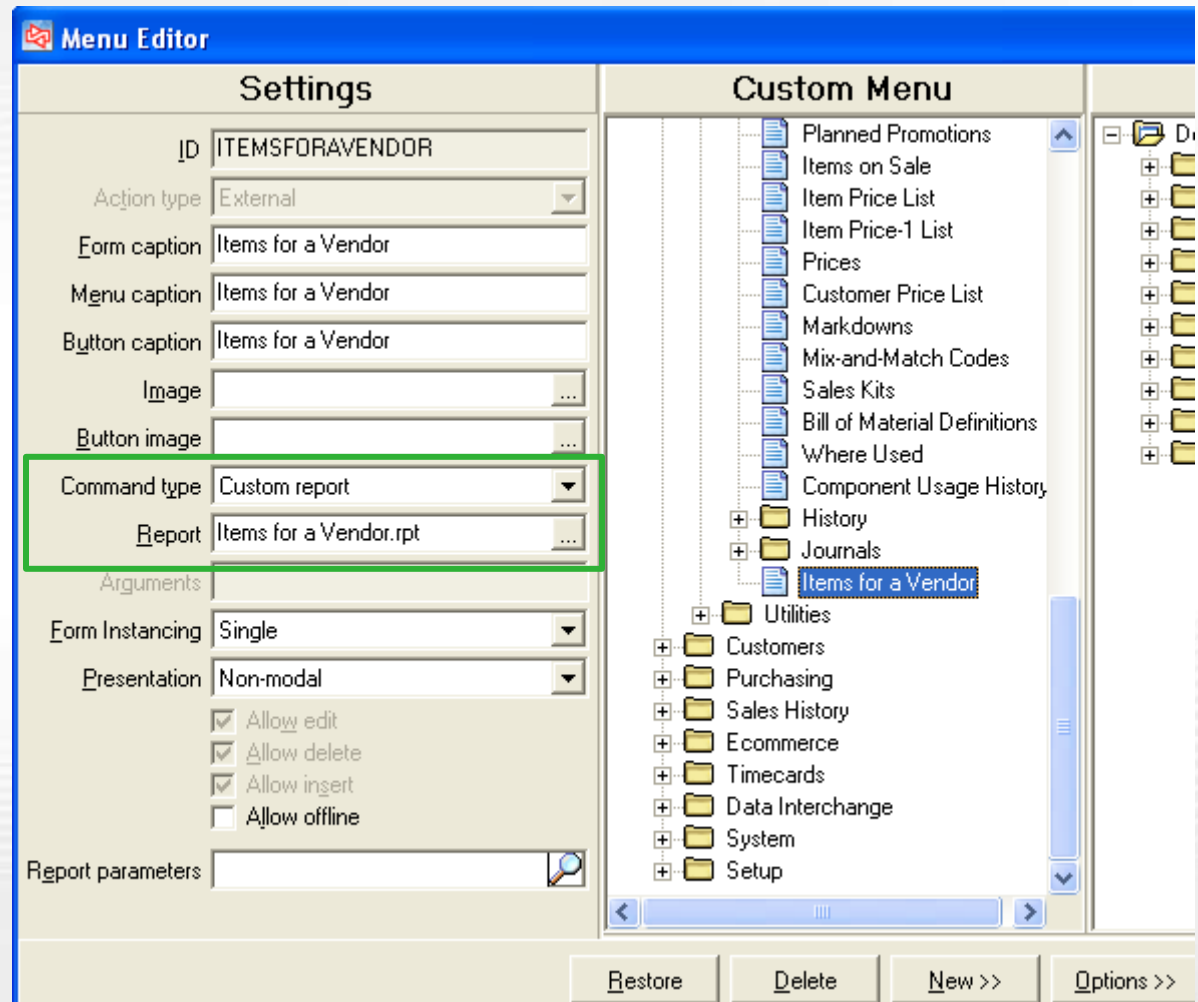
Menu Editor

Settings

ID ITEMSFORAVENDOR
Action type External
Form caption Items for a Vendor
Menu caption Items for a Vendor
Button caption Items for a Vendor
Image ...
Button image ...
Command type Custom report
Report Items for a Vendor.rpt ...
Arguments
Form Instancing Single
Presentation Non-modal
Allow edit
Allow delete
Allow insert
Allow offline
Report parameters

Custom Menu

Planned Promotions
Items on Sale
Item Price List
Item Price-1 List
Prices
Customer Price List
Markdowns
Mix-and-Match Codes
Sales Kits
Bill of Material Definitions
Where Used
Component Usage History
History
Journals
Items for a Vendor
Utilities
Customers
Purchasing
Sales History
Ecommerce
Timecards
Data Interchange
System
Setup

De

Restore Delete New >> Options >>